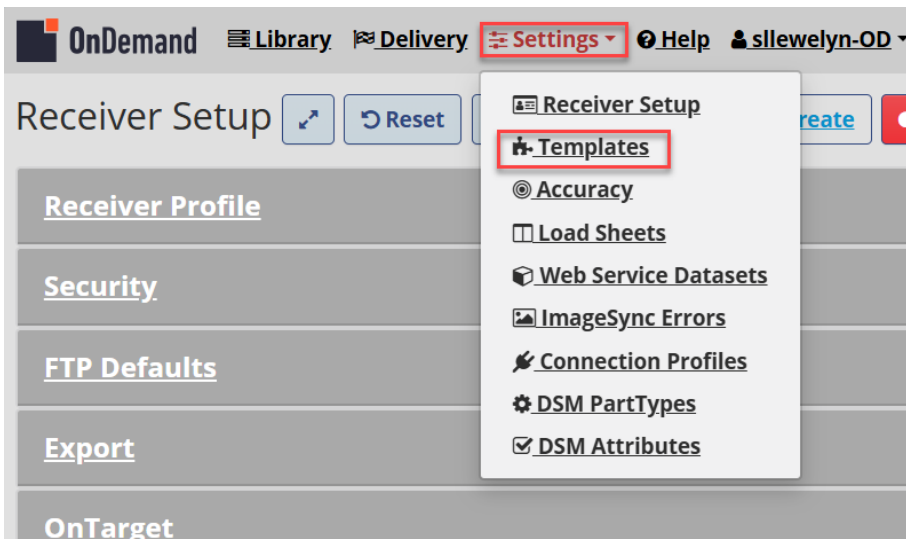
OnDemand Library Delivery Settings Help sllewelyn-OD

Receiver Setup Reset reate

Receiver Setup
Templates
Accuracy
Load Sheets
Web Service Datasets
ImageSync Errors
Connection Profiles
DSM PartTypes
DSM Attributes

Receiver Profile

Security

FTP Defaults

Export

OnTarget